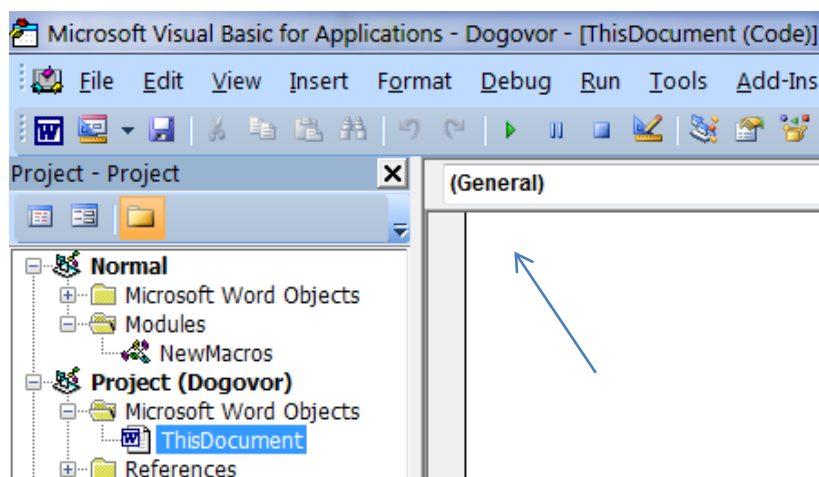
Microsoft Visual Basic for Applications - Dogovor - [ThisDocument (Code)]

File Edit View Insert Format Debug Run Tools Add-Ins

Project - Project

(General)

Normal
Microsoft Word Objects
Modules
NewMacros
Project (Dogovor)
Microsoft Word Objects
ThisDocument
References